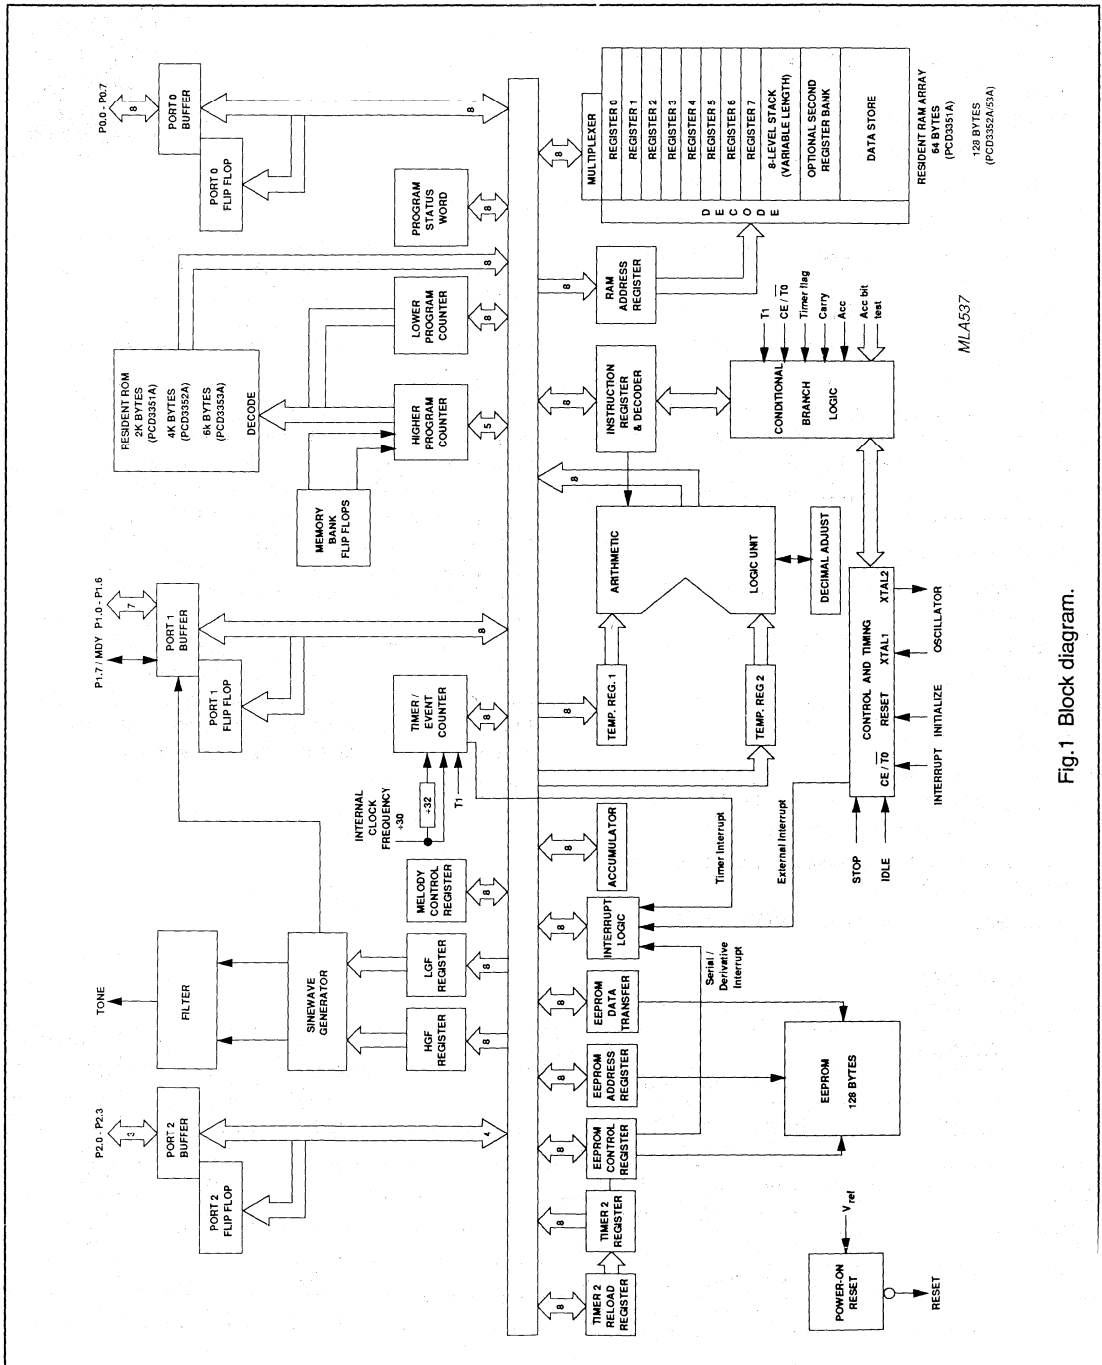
P0.0 - P0.7
8
PORT 0 BUFFER
PORT 0 FLIP FLOP
8
PROGRAM STATUS WORD
8
MULTIPLEXER
REGISTER 0
REGISTER 1
REGISTER 2
REGISTER 3
REGISTER 4
REGISTER 5
REGISTER 6
REGISTER 7
8-LEVEL STACK (VARIABLE LENGTH)
OPTIONAL SECOND REGISTER BANK
DATA STORE
DECODE
RESIDENT RAM ARRAY 64 BYTES (PCD3351A)
128 BYTES (PCD3352A/53A)
RESIDENT ROM 2K BYTES (PCD3351A) 4K BYTES (PCD3352A) 6k BYTES (PCD3353A)
DECODE
LOWER PROGRAM COUNTER
8
HIGHER PROGRAM COUNTER
5
MEMORY BANK FLIP FLOPS
8
RAM ADDRESS REGISTER
8
INSTRUCTION REGISTER & DECODER
T1
CE / $\overline{T0}$
Timer flag
Carry
Acc
Acc bit test
CONDITIONAL BRANCH LOGIC
MLA537
8
ARITHMETIC
LOGIC UNIT
DECIMAL ADJUST
P1.7 / MDY P1.0 - P1.6
7
PORT 1 BUFFER
PORT 1 FLIP FLOP
8
TIMER / EVENT COUNTER
8
8
TEMP. REG. 1
TEMP. REG 2
CONTROL AND TIMING
CE / $\overline{T0}$
RESET
XTAL1
XTAL2
INTERRUPT
INITIALIZE
OSCILLATOR
INTERNAL CLOCK FREQUENCY ÷30
÷32
T1
8
ACCUMULATOR
Timer Interrupt
External Interrupt
STOP
IDLE
Fig.1 Block diagram.
TONE
FILTER
SINEWAVE GENERATOR
MELODY CONTROL REGISTER
8
LGF REGISTER
8
HGF REGISTER
8
8
INTERRUPT LOGIC
Serial / Derivative Interrupt
8
EEPROM DATA TRANSFER
8
EEPROM ADDRESS REGISTER
EEPROM 128 BYTES
P2.0 - P2.3
3
PORT 2 BUFFER
PORT 2 FLIP FLOP
4
8
EEPROM CONTROL REGISTER
8
TIMER 2 REGISTER
8
TIMER 2 RELOAD REGISTER
V$_{ref}$
POWER-ON RESET
RESET